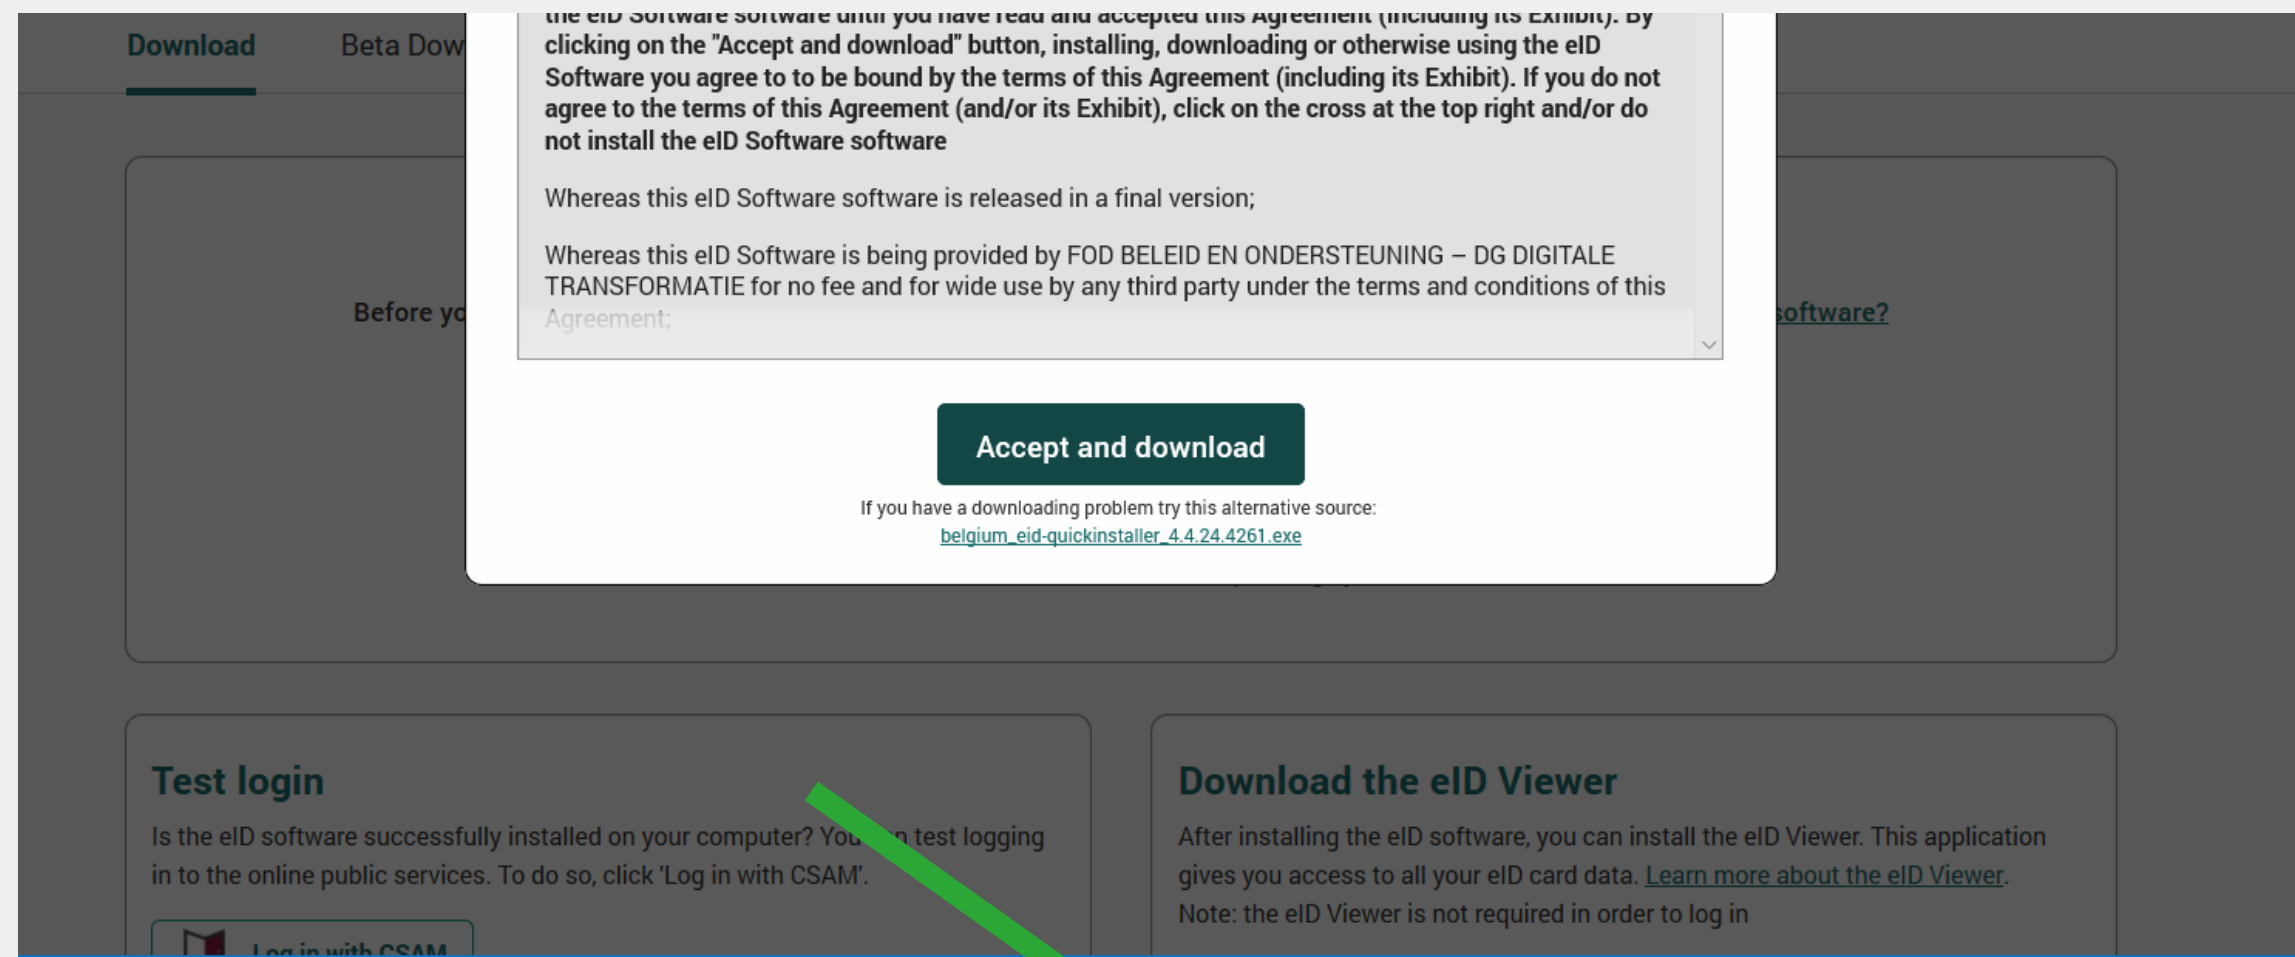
Download

Beta Dow

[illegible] the eID Software software until you have read and accepted this Agreement (including its Exhibit). By clicking on the "Accept and download" button, installing, downloading or otherwise using the eID Software you agree to to be bound by the terms of this Agreement (including its Exhibit). If you do not agree to the terms of this Agreement (and/or its Exhibit), click on the cross at the top right and/or do not install the eID Software software

Whereas this eID Software software is released in a final version;

Whereas this eID Software is being provided by FOD BELEID EN ONDERSTEUNING – DG DIGITALE TRANSFORMATIE for no fee and for wide use by any third party under the terms and conditions of this Agreement;

Before yo

software?

Accept and download

If you have a downloading problem try this alternative source:
belgium_eid-quickinstaller_4.4.24.4261.exe

Test login

Is the eID software successfully installed on your computer? You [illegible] test logging in to the online public services. To do so, click 'Log in with CSAM'.

Log in with CSAM

Download the eID Viewer

After installing the eID software, you can install the eID Viewer. This application gives you access to all your eID card data. Learn more about the eID Viewer.
Note: the eID Viewer is not required in order to log in